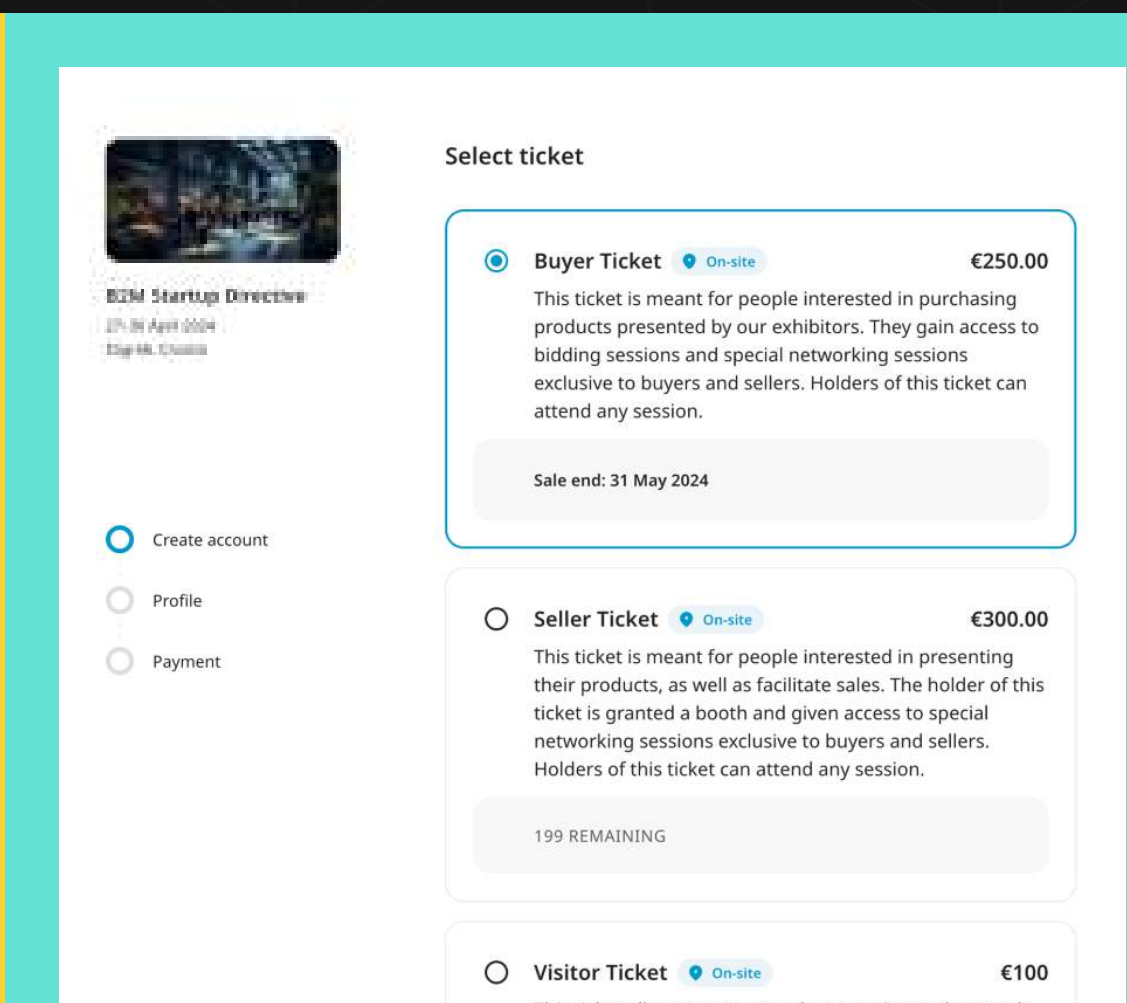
B2M Startup Directive
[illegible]
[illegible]

Create account

Profile

Payment

Select ticket

Buyer Ticket On-site €250.00

This ticket is meant for people interested in purchasing products presented by our exhibitors. They gain access to bidding sessions and special networking sessions exclusive to buyers and sellers. Holders of this ticket can attend any session.

Sale end: 31 May 2024

Seller Ticket On-site €300.00

This ticket is meant for people interested in presenting their products, as well as facilitate sales. The holder of this ticket is granted a booth and given access to special networking sessions exclusive to buyers and sellers. Holders of this ticket can attend any session.

199 REMAINING

Visitor Ticket On-site €100

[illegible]